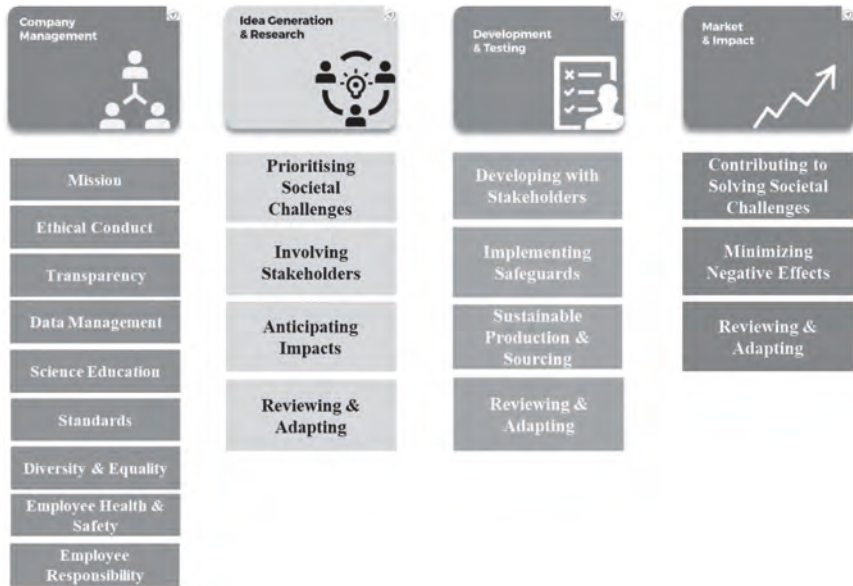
Company Management

Mission

Ethical Conduct

Transparency

Data Management

Science Education

Standards

Diversity & Equality

Employee Health & Safety

Employee Responsibility

Idea Generation & Research

Prioritising Societal Challenges

Involving Stakeholders

Anticipating Impacts

Reviewing & Adapting

Development & Testing

Developing with Stakeholders

Implementing Safeguards

Sustainable Production & Sourcing

Reviewing & Adapting

Market & Impact

Contributing to Solving Societal Challenges

Minimizing Negative Effects

Reviewing & Adapting